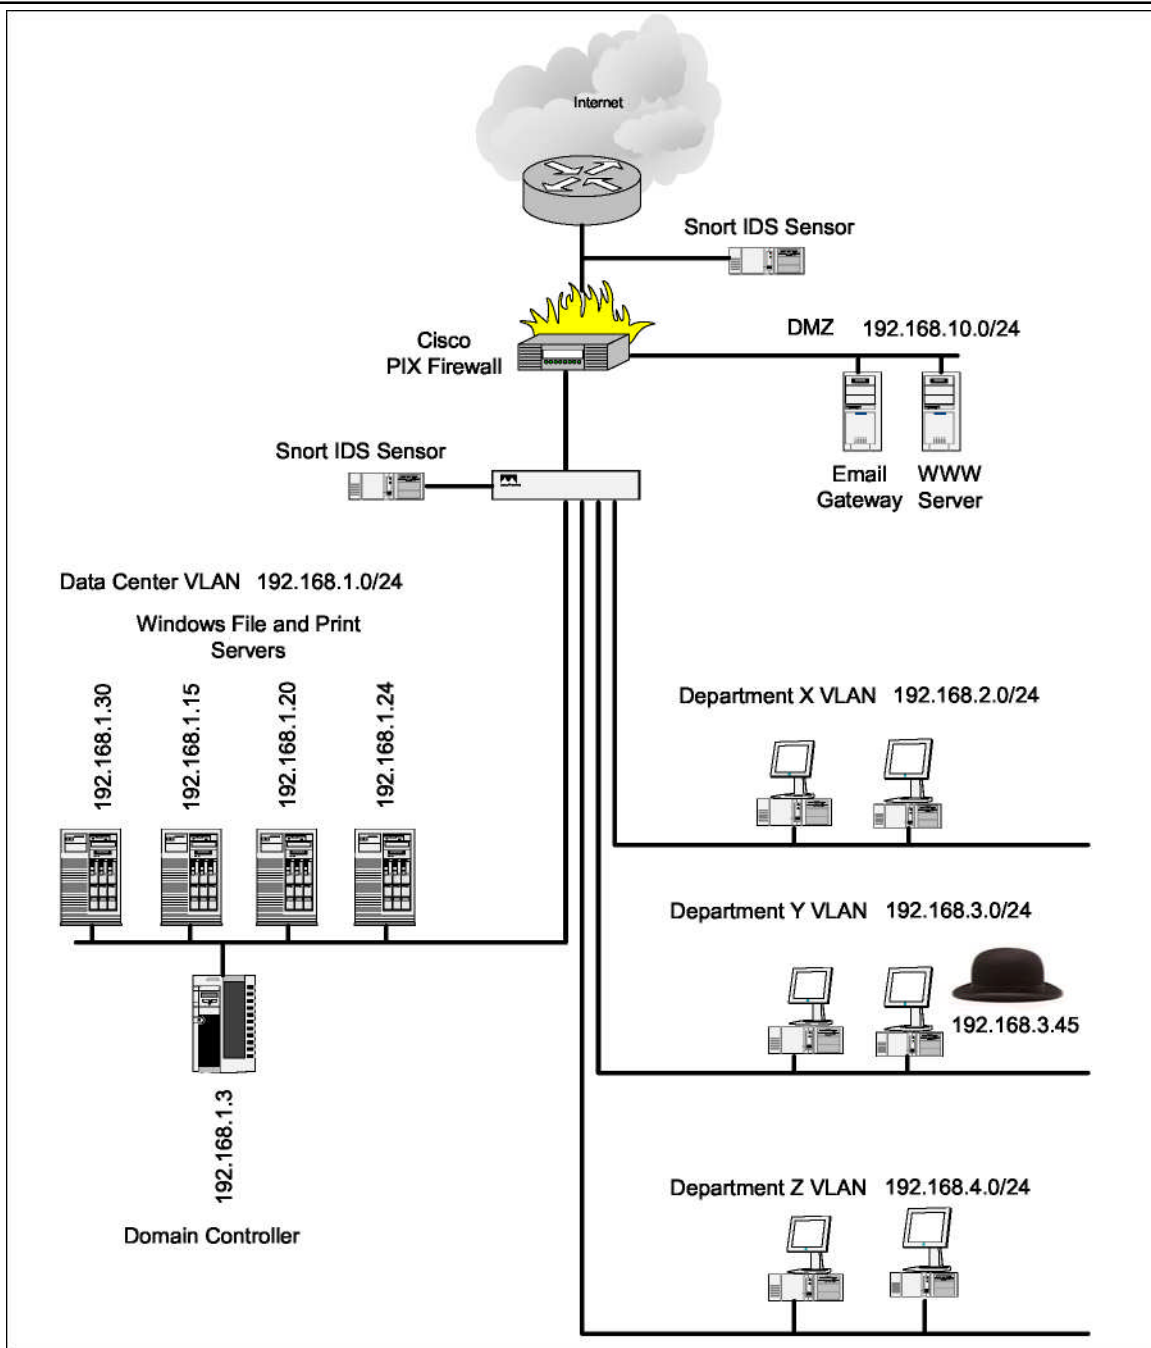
Internet

Snort IDS Sensor

Cisco PIX Firewall

DMZ 192.168.10.0/24

Snort IDS Sensor

Email Gateway

WWW Server

Data Center VLAN 192.168.1.0/24

Windows File and Print Servers

192.168.1.30

192.168.1.15

192.168.1.20

192.168.1.24

Department X VLAN 192.168.2.0/24

Department Y VLAN 192.168.3.0/24

192.168.3.45

192.168.1.3

Domain Controller

Department Z VLAN 192.168.4.0/24